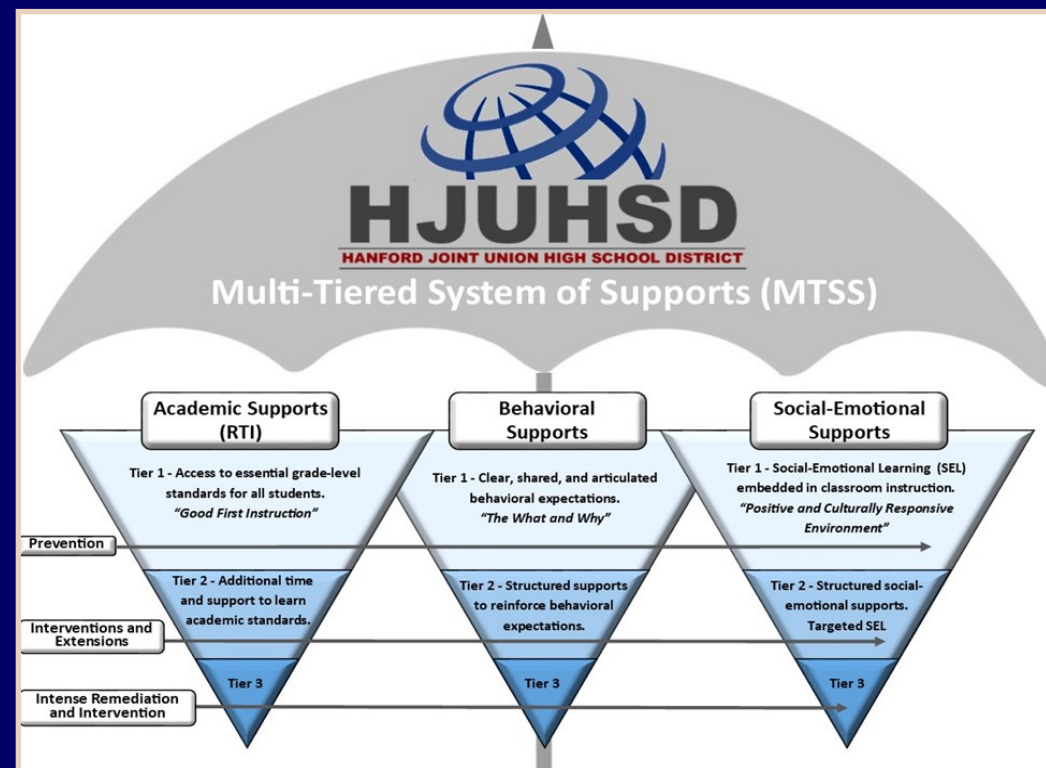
HJUHSD
HANFORD JOINT UNION HIGH SCHOOL DISTRICT
Multi-Tiered System of Supports (MTSS)

Academic Supports (RTI)

Tier 1 - Access to essential grade-level standards for all students.
"Good First Instruction"

Tier 2 - Additional time and support to learn academic standards.

Tier 3

Behavioral Supports

Tier 1 - Clear, shared, and articulated behavioral expectations.
"The What and Why"

Tier 2 - Structured supports to reinforce behavioral expectations.

Tier 3

Social-Emotional Supports

Tier 1 - Social-Emotional Learning (SEL) embedded in classroom instruction.
"Positive and Culturally Responsive Environment"

Tier 2 - Structured social-emotional supports. Targeted SEL

Tier 3

Prevention

Interventions and Extensions

Intense Remediation and Intervention